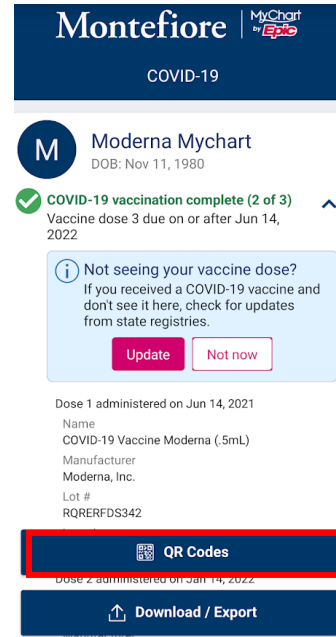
Montefiore | MyChart by Epic

COVID-19

M

Moderna Mychart
DOB: Nov 11, 1980

COVID-19 vaccination complete (2 of 3)
Vaccine dose 3 due on or after Jun 14, 2022

Not seeing your vaccine dose?
If you received a COVID-19 vaccine and don't see it here, check for updates from state registries.

Update
Not now

Dose 1 administered on Jun 14, 2021
Name
COVID-19 Vaccine Moderna (.5mL)
Manufacturer
Moderna, Inc.
Lot #
RQRERFDS342

QR Codes

Dose 2 administered on Jan 14, 2022

Download / Export